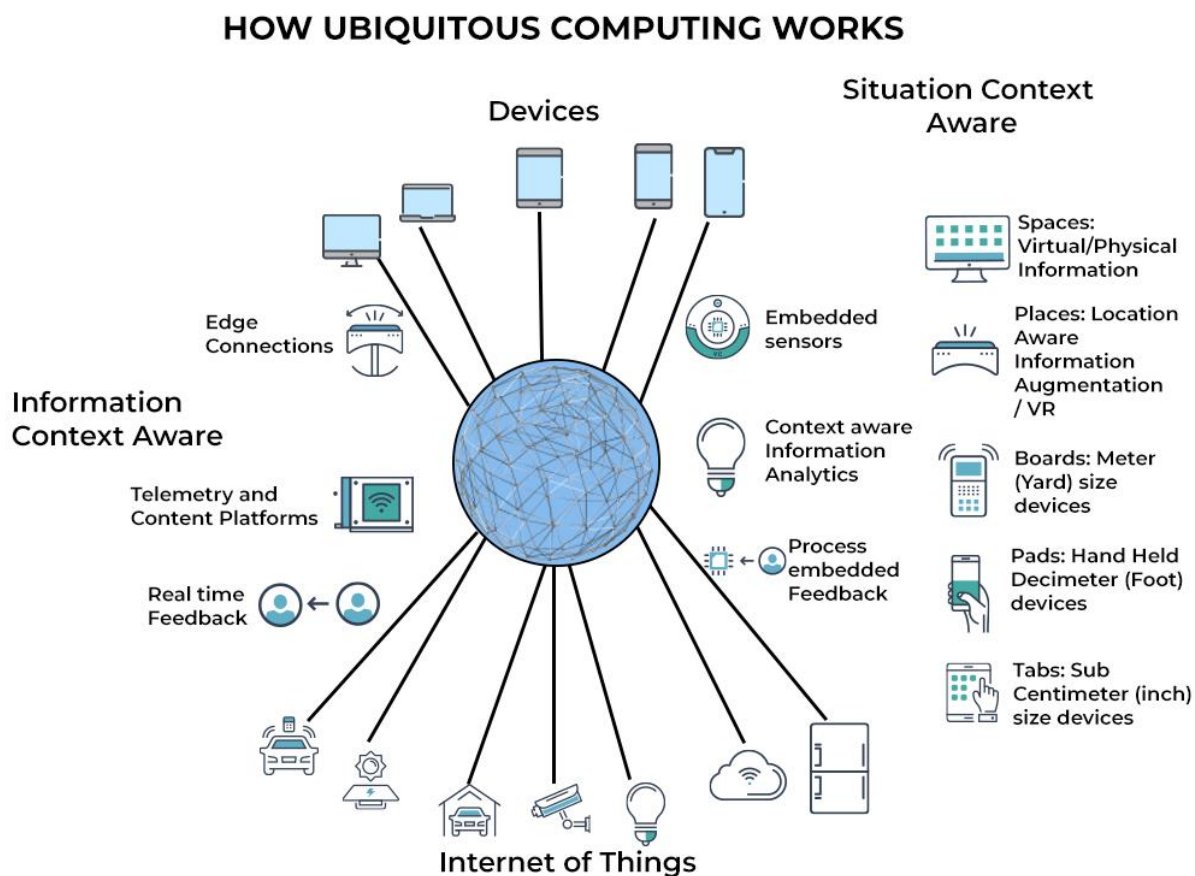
HOW UBIQUITOUS COMPUTING WORKS

Devices

Situation Context Aware

Edge Connections

Information Context Aware

Telemetry and Content Platforms

Real time Feedback

Embedded sensors

Context aware Information Analytics

Process embedded Feedback

Spaces: Virtual/Physical Information

Places: Location Aware Information Augmentation / VR

Boards: Meter (Yard) size devices

Pads: Hand Held Decimeter (Foot) devices

Tabs: Sub Centimeter (inch) size devices

Internet of Things